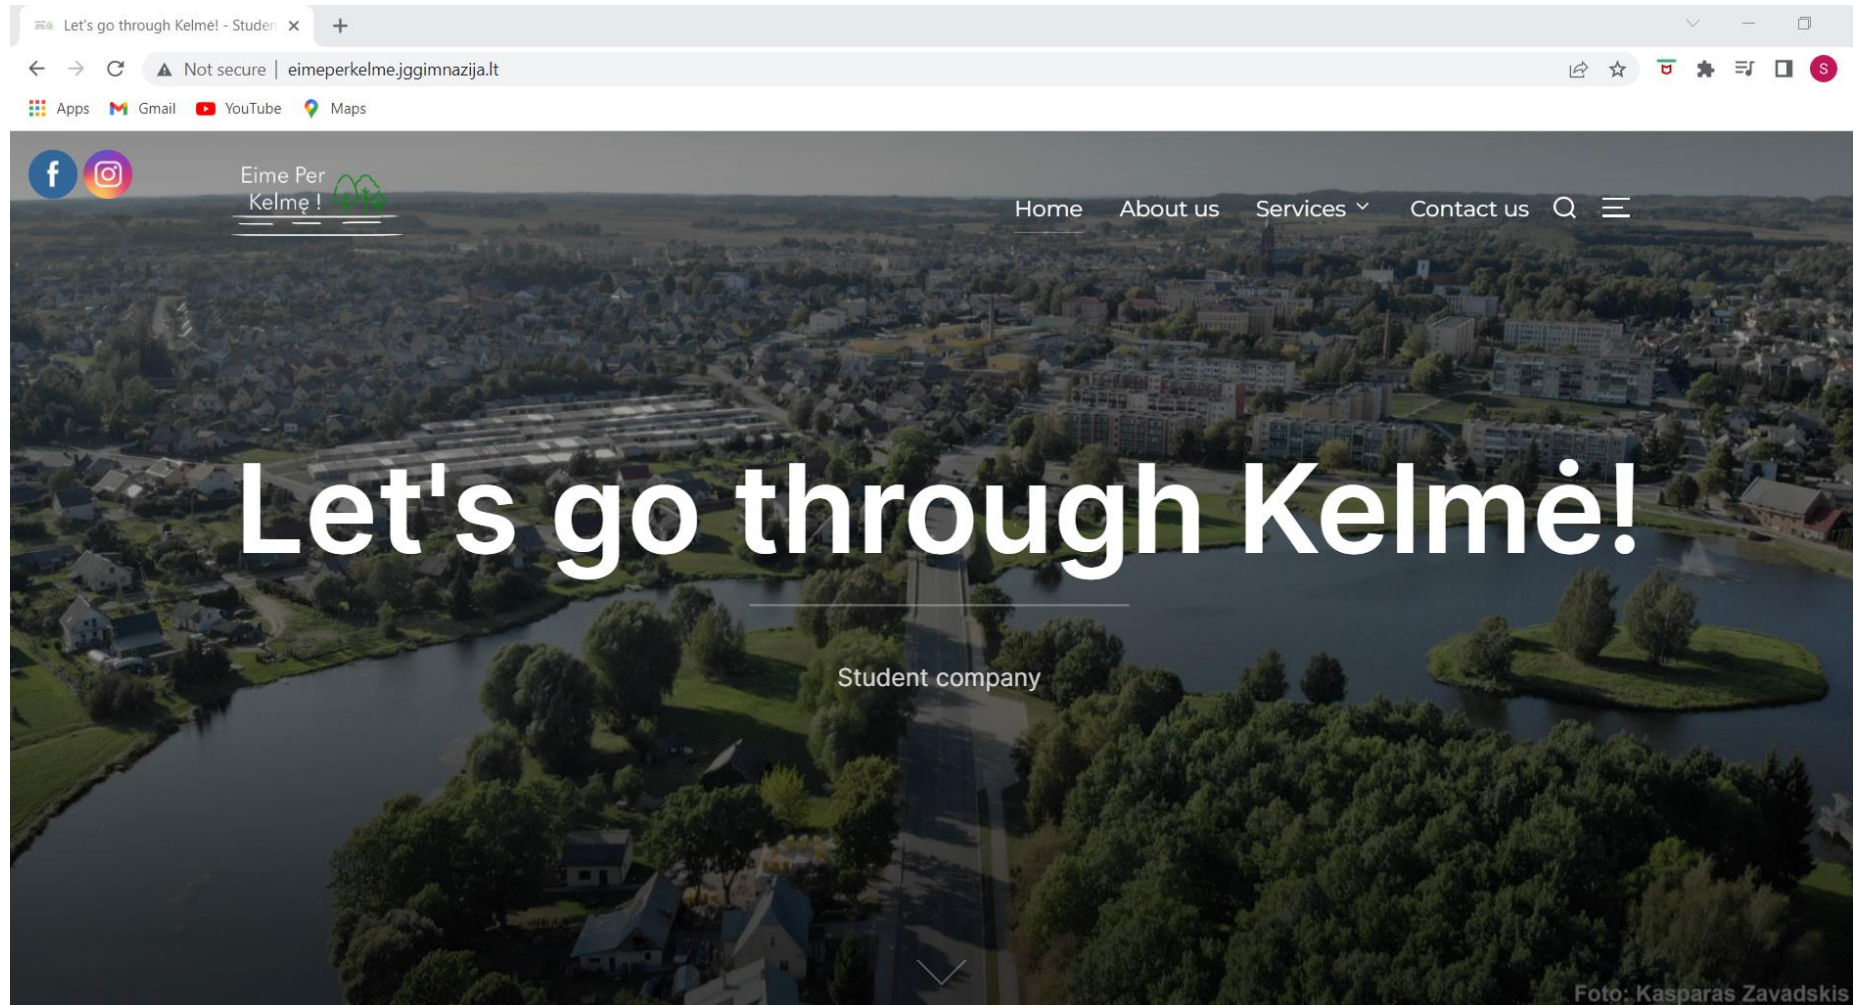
Let's go through Kelmė! - Studen ×

Not secure | eimeperkelme.jggimnazija.lt

Apps Gmail YouTube Maps

Eime Per Kelmę !

Home About us Services Contact us

Let's go through Kelmė!

Student company

Foto: Kasparas Zavadskis